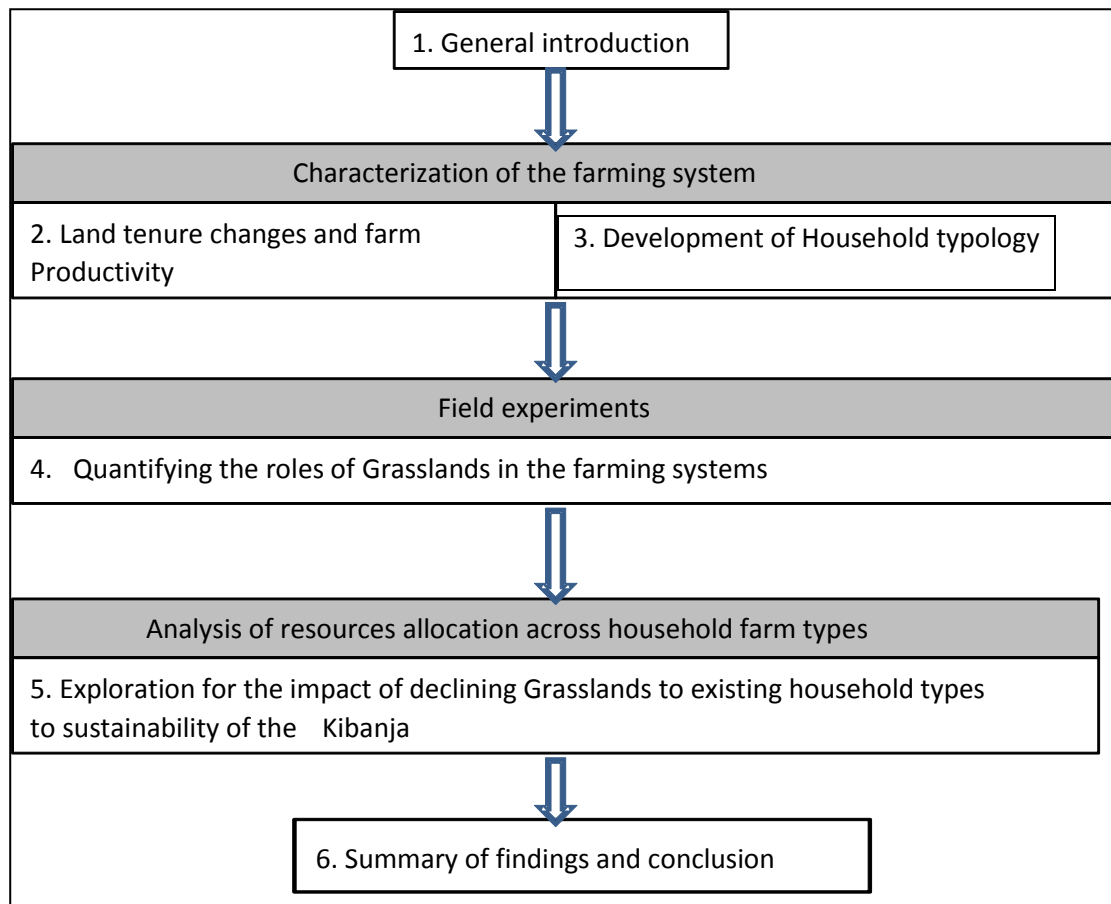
1. General introduction

Characterization of the farming system

2. Land tenure changes and farm Productivity

3. Development of Household typology

Field experiments

4. Quantifying the roles of Grasslands in the farming systems

Analysis of resources allocation across household farm types

5. Exploration for the impact of declining Grasslands to existing household types to sustainability of the Kibanja

6. Summary of findings and conclusion